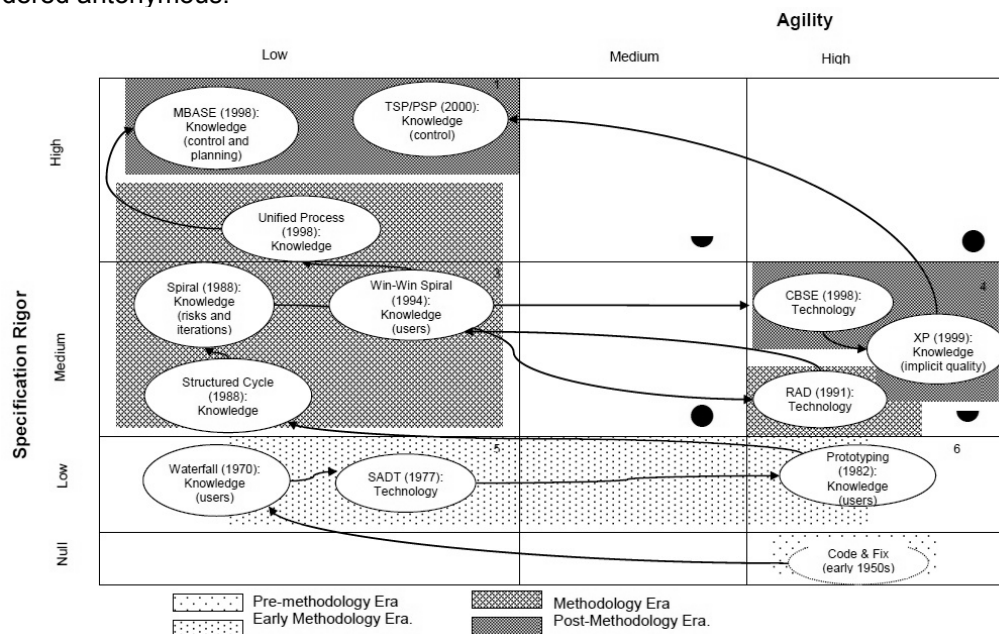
dered antonymous.

Agility

Low

Medium

High

Specification Rigor

High

Medium

Low

Null

1

MBASE (1998): Knowledge (control and planning)

TSP/PSP (2000): Knowledge (control)

Unified Process (1998): Knowledge

3

Spiral (1988): Knowledge (risks and iterations)

Win-Win Spiral (1994): Knowledge (users)

Structured Cycle (1988): Knowledge

4

CBSE (1998): Technology

XP (1999): Knowledge (implicit quality)

RAD (1991): Technology

5

6

Waterfall (1970): Knowledge (users)

SADT (1977): Technology

Prototyping (1982): Knowledge (users)

Code & Fix (early 1950s)

Pre-methodology Era

Early Methodology Era.

Methodology Era

Post-Methodology Era.